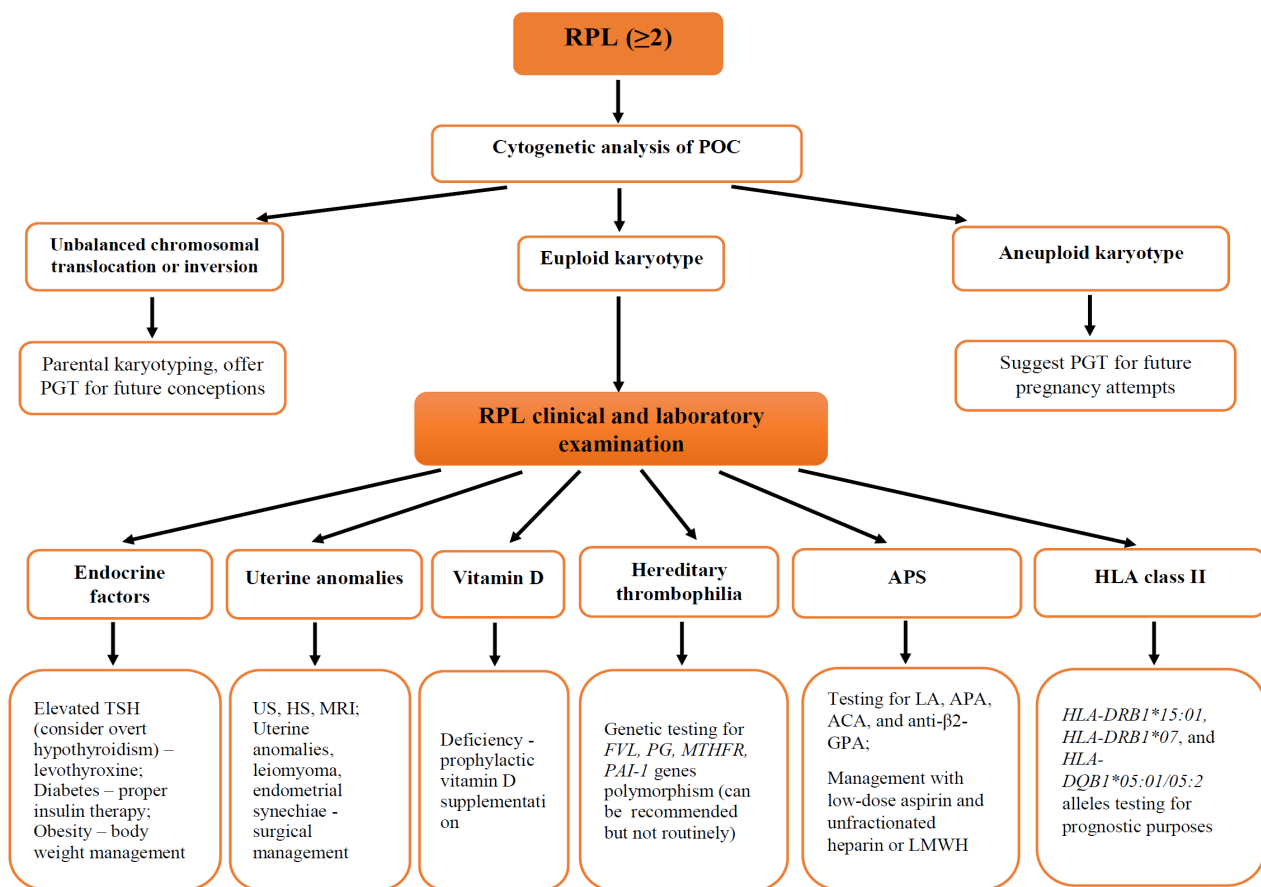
RPL (≥2)

Cytogenetic analysis of POC

Unbalanced chromosomal translocation or inversion

Parental karyotyping, offer PGT for future conceptions

Euploid karyotype

Aneuploid karyotype

Suggest PGT for future pregnancy attempts

RPL clinical and laboratory examination

Endocrine factors

Elevated TSH (consider overt hypothyroidism) – levothyroxine; Diabetes – proper insulin therapy; Obesity – body weight management

Uterine anomalies

US, HS, MRI; Uterine anomalies, leiomyoma, endometrial synechiae - surgical management

Vitamin D

Deficiency - prophylactic vitamin D supplementation

Hereditary thrombophilia

Genetic testing for *FVL, PG, MTHFR, PAI-1* genes polymorphism (can be recommended but not routinely)

APS

Testing for LA, APA, ACA, and anti-β2-GPA;

Management with low-dose aspirin and unfractionated heparin or LMWH

HLA class II

*HLA-DRB1\*15:01, HLA-DRB1\*07*, and *HLA-DQB1\*05:01/05:2* alleles testing for prognostic purposes